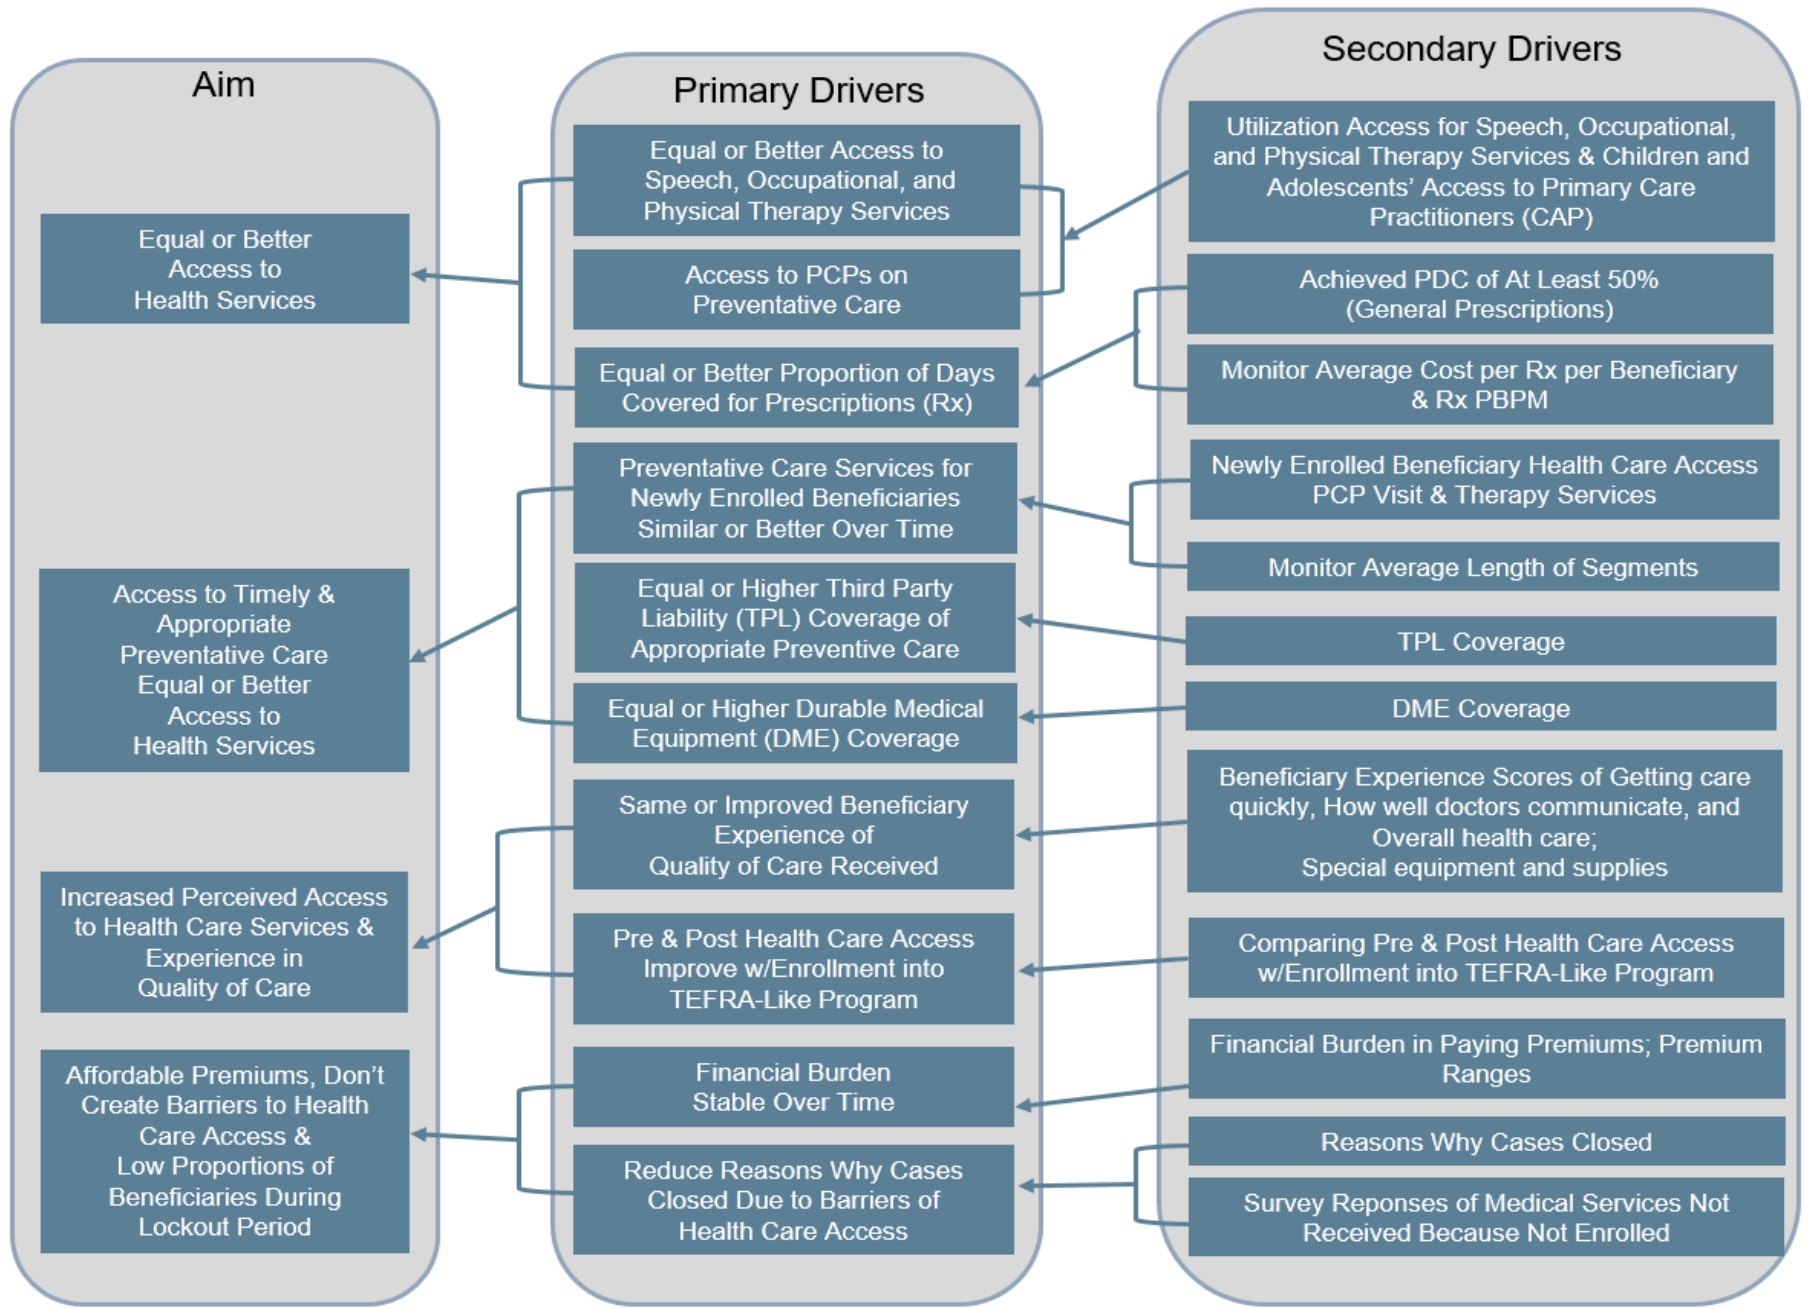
Aim

Equal or Better Access to Health Services

Access to Timely & Appropriate Preventative Care Equal or Better Access to Health Services

Increased Perceived Access to Health Care Services & Experience in Quality of Care

Affordable Premiums, Don't Create Barriers to Health Care Access & Low Proportions of Beneficiaries During Lockout Period

Primary Drivers

Equal or Better Access to Speech, Occupational, and Physical Therapy Services

Access to PCPs on Preventative Care

Equal or Better Proportion of Days Covered for Prescriptions (Rx)

Preventative Care Services for Newly Enrolled Beneficiaries Similar or Better Over Time

Equal or Higher Third Party Liability (TPL) Coverage of Appropriate Preventive Care

Equal or Higher Durable Medical Equipment (DME) Coverage

Same or Improved Beneficiary Experience of Quality of Care Received

Pre & Post Health Care Access Improve w/Enrollment into TEFRA-Like Program

Financial Burden Stable Over Time

Reduce Reasons Why Cases Closed Due to Barriers of Health Care Access

Secondary Drivers

Utilization Access for Speech, Occupational, and Physical Therapy Services & Children and Adolescents' Access to Primary Care Practitioners (CAP)

Achieved PDC of At Least 50% (General Prescriptions)

Monitor Average Cost per Rx per Beneficiary & Rx PBPM

Newly Enrolled Beneficiary Health Care Access PCP Visit & Therapy Services

Monitor Average Length of Segments

TPL Coverage

DME Coverage

Beneficiary Experience Scores of Getting care quickly, How well doctors communicate, and Overall health care; Special equipment and supplies

Comparing Pre & Post Health Care Access w/Enrollment into TEFRA-Like Program

Financial Burden in Paying Premiums; Premium Ranges

Reasons Why Cases Closed

Survey Reponses of Medical Services Not Received Because Not Enrolled